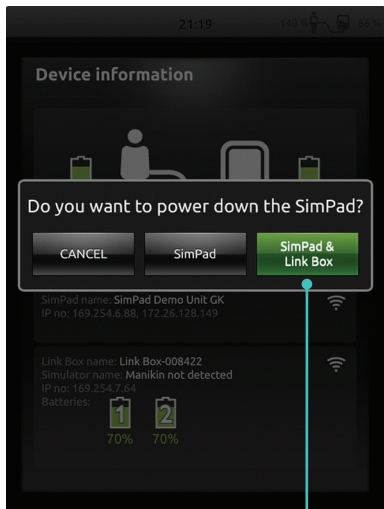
21:19

Device information

Do you want to power down the SimPad?

CANCEL

SimPad

SimPad & Link Box

SimPad name: SimPad Demo Unit GK
IP no: 169.254.6.88, 172.26.128.149

Link Box name: Link Box-008422
Simulator name: Manikin not detected
IP no: 169.254.7.64
Batteries:

1
70%

2
70%